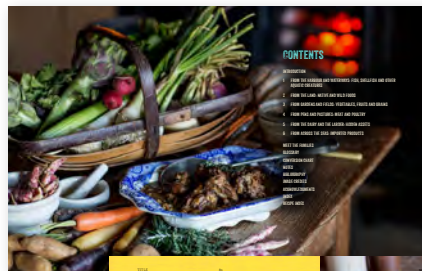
CONTENTS

INTRODUCTION

1 FROM THE HARBOUR AND WATERWAYS: FISH, SHELLFISH AND OTHER AQUATIC CREATURES

2 FROM THE LAND: NATIVE AND WILD FOODS

3 FROM GARDENS AND FIELDS: VEGETABLES, FRUITS AND GRAINS

4 FROM PENS AND PASTURES: MEAT AND POULTRY

5 FROM THE DAIRY AND THE LARDER: GARDEN ASSETS

6 FROM ACROSS THE SEAS: IMPORTED PRODUCTS

MEET THE FAMILIES
GLOSSARY
CONVERSION CHART
NOTES
BIBLIOGRAPHY
IMAGE CREDITS
ACKNOWLEDGEMENTS
INDEX
RECIPE INDEX